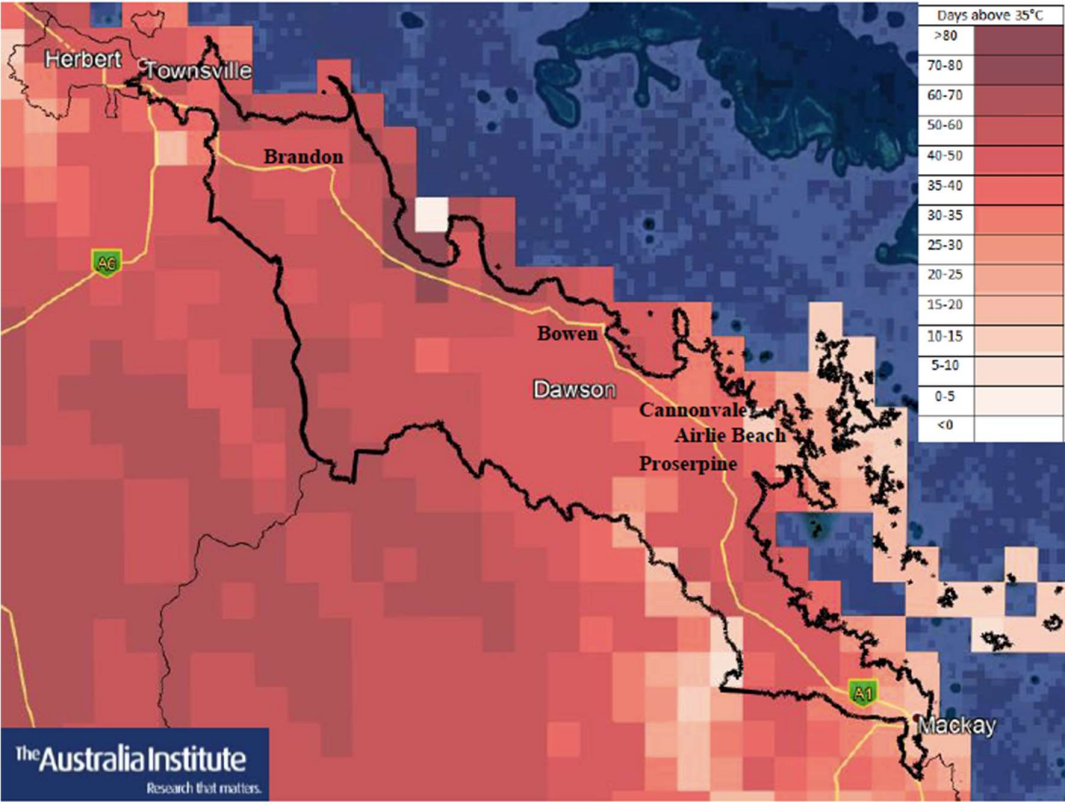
Herbert
Townsville
Brandon
A6
Bowen
Dawson
Cannonvale
Airlie Beach
Proserpine
A1
Mackay

| Days above 35°C |
|---|
| >80 |
| 70-80 |
| 60-70 |
| 50-60 |
| 40-50 |
| 35-40 |
| 30-35 |
| 25-30 |
| 20-25 |
| 15-20 |
| 10-15 |
| 5-10 |
| 0-5 |
| <0 |

The Australia Institute
Research that matters.